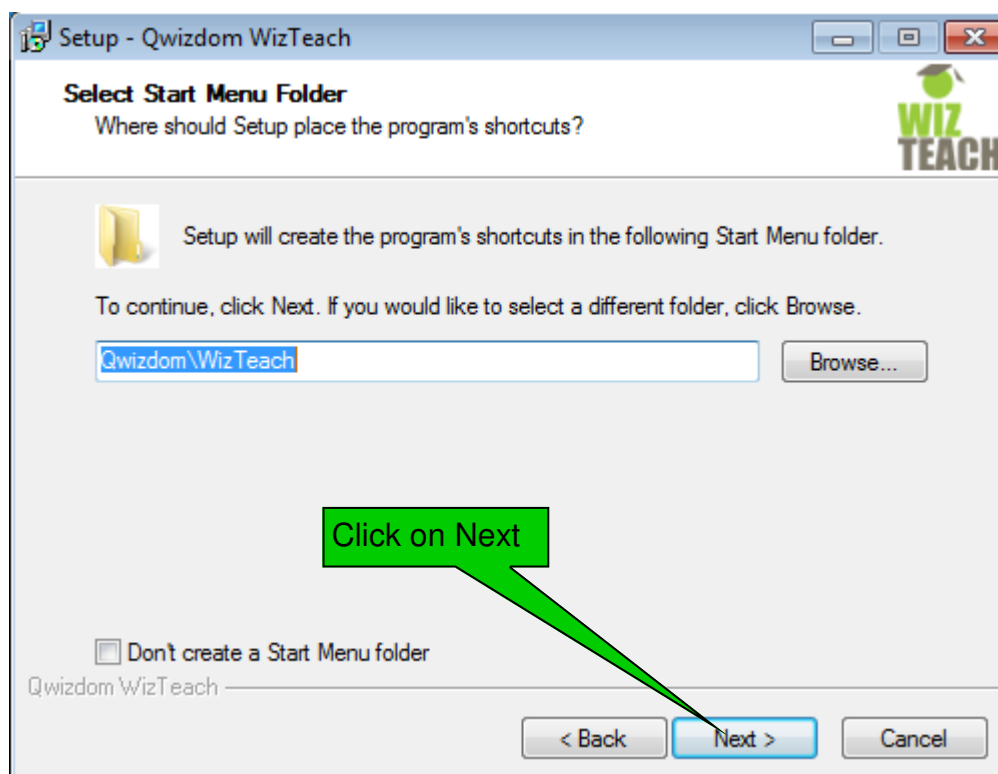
Setup - Qwizdom WizTeach

Select Start Menu Folder
Where should Setup place the program's shortcuts?

WIZ TEACH

Setup will create the program's shortcuts in the following Start Menu folder.

To continue, click Next. If you would like to select a different folder, click Browse.

Qwizdom\WizTeach

Browse...

Click on Next

Don't create a Start Menu folder

Qwizdom WizTeach

< Back

Next >

Cancel